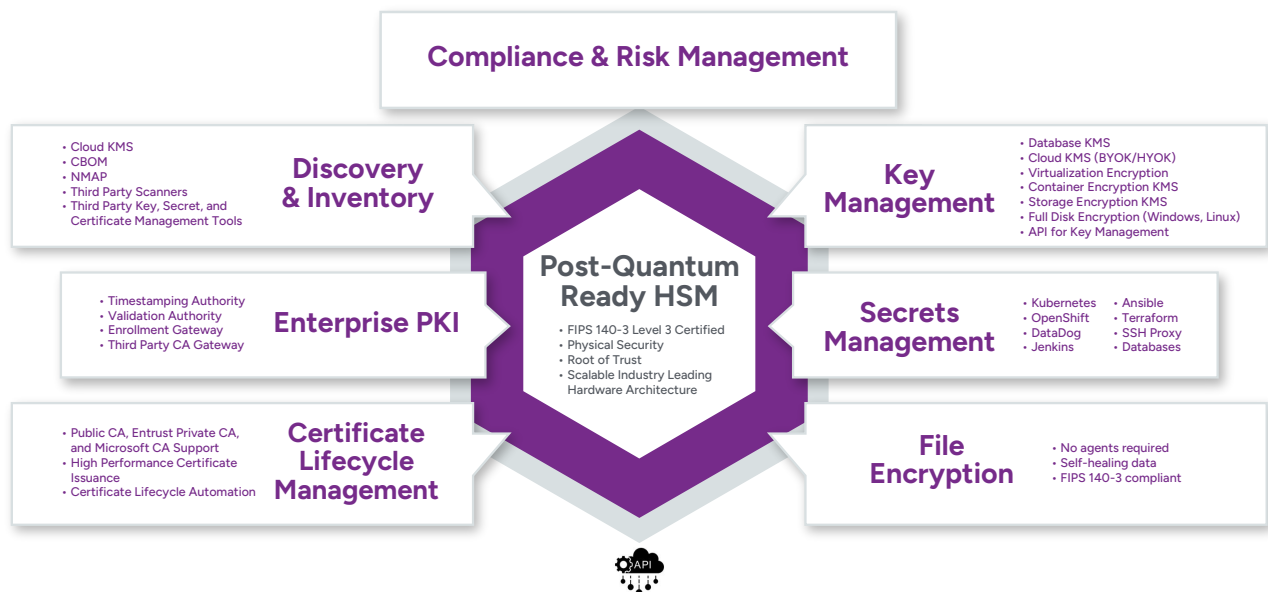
Compliance & Risk Management

• Cloud KMS
• CBOM
• NMAP
• Third Party Scanners
• Third Party Key, Secret, and Certificate Management Tools

Discovery & Inventory

Key Management

• Database KMS
• Cloud KMS (BYOK/HYOK)
• Virtualization Encryption
• Container Encryption KMS
• Storage Encryption KMS
• Full Disk Encryption (Windows, Linux)
• API for Key Management

Post-Quantum Ready HSM

• FIPS 140-3 Level 3 Certified
• Physical Security
• Root of Trust
• Scalable Industry Leading Hardware Architecture

• Timestamping Authority
• Validation Authority
• Enrollment Gateway
• Third Party CA Gateway

Enterprise PKI

Secrets Management

• Kubernetes
• OpenShift
• DataDog
• Jenkins
• Ansible
• Terraform
• SSH Proxy
• Databases

• Public CA, Entrust Private CA, and Microsoft CA Support
• High Performance Certificate Issuance
• Certificate Lifecycle Automation

Certificate Lifecycle Management

File Encryption

• No agents required
• Self-healing data
• FIPS 140-3 compliant

API